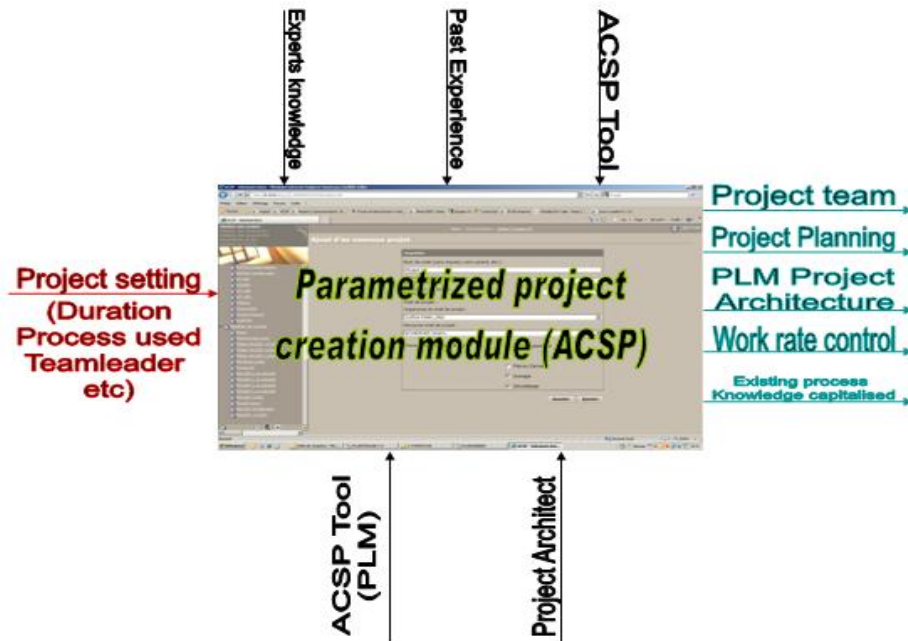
Experts knowledge

Past Experience

ACSP Tool

Project setting
(Duration
Process used
Teamleader
etc)

Parametrized project creation module (ACSP)

Project team

Project Planning

PLM Project Architecture

Work rate control

Existing process Knowledge capitalised

ACSP Tool (PLM)

Project Architect